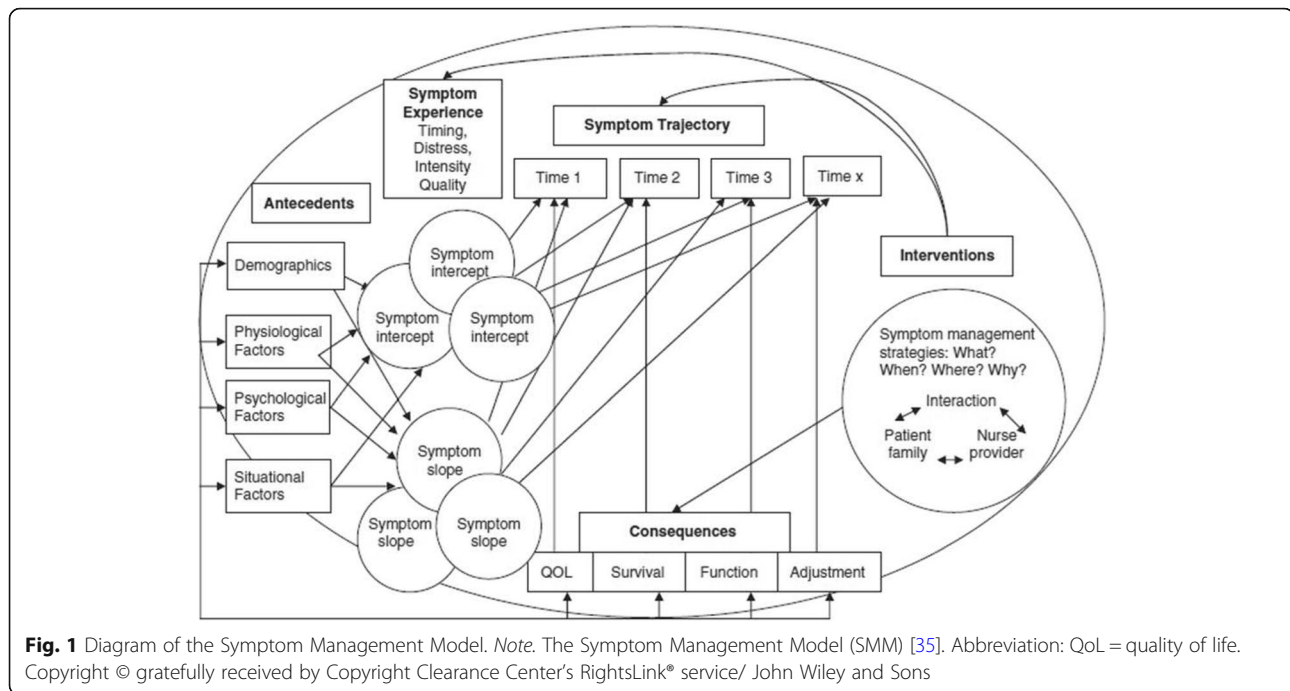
Symptom Experience
Timing, Distress, Intensity Quality

Symptom Trajectory

Time 1
Time 2
Time 3
Time x

Antecedents

Demographics
Physiological Factors
Psychological Factors
Situational Factors

Symptom intercept
Symptom intercept
Symptom intercept

Interventions

Symptom management strategies: What? When? Where? Why?
Interaction
Patient family
Nurse provider

Symptom slope
Symptom slope
Symptom slope

Consequences

| QOL | Survival | Function | Adjustment |
|---|---|---|---|

**Fig. 1** Diagram of the Symptom Management Model. *Note*. The Symptom Management Model (SMM) [35]. Abbreviation: QoL = quality of life. Copyright © gratefully received by Copyright Clearance Center's RightsLink® service/ John Wiley and Sons